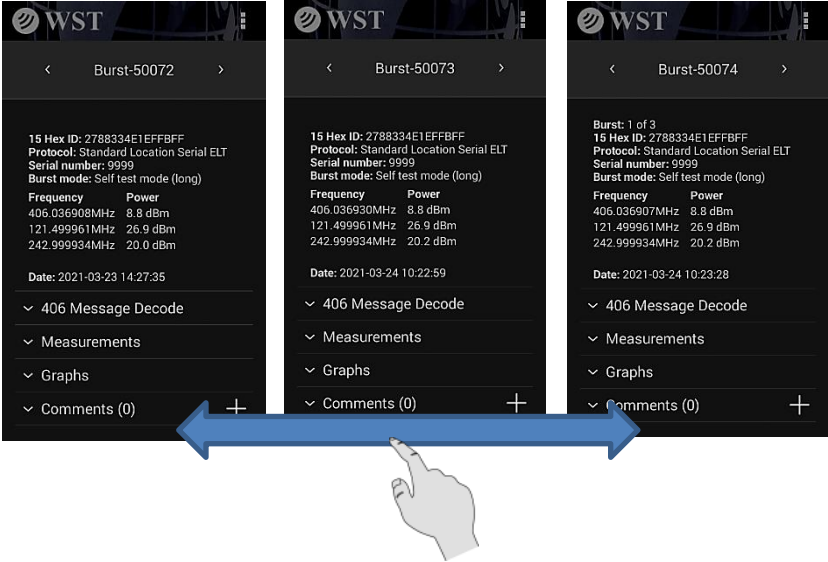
WST

‹ Burst-50072 ›

15 Hex ID: 2788334E1EFFBFF
Protocol: Standard Location Serial ELT
Serial number: 9999
Burst mode: Self test mode (long)

| Frequency | Power |
|---|---|
| 406.036908MHz | 8.8 dBm |
| 121.499961MHz | 26.9 dBm |
| 242.999934MHz | 20.0 dBm |

Date: 2021-03-23 14:27:35

406 Message Decode

Measurements

Graphs

Comments (0) +

WST

‹ Burst-50073 ›

15 Hex ID: 2788334E1EFFBFF
Protocol: Standard Location Serial ELT
Serial number: 9999
Burst mode: Self test mode (long)

| Frequency | Power |
|---|---|
| 406.036930MHz | 8.8 dBm |
| 121.499961MHz | 26.9 dBm |
| 242.999934MHz | 20.2 dBm |

Date: 2021-03-24 10:22:59

406 Message Decode

Measurements

Graphs

Comments (0) +

WST

‹ Burst-50074 ›

Burst: 1 of 3
15 Hex ID: 2788334E1EFFBFF
Protocol: Standard Location Serial ELT
Serial number: 9999
Burst mode: Self test mode (long)

| Frequency | Power |
|---|---|
| 406.036907MHz | 8.8 dBm |
| 121.499961MHz | 26.9 dBm |
| 242.999934MHz | 20.2 dBm |

Date: 2021-03-24 10:23:28

406 Message Decode

Measurements

Graphs

Comments (0) +